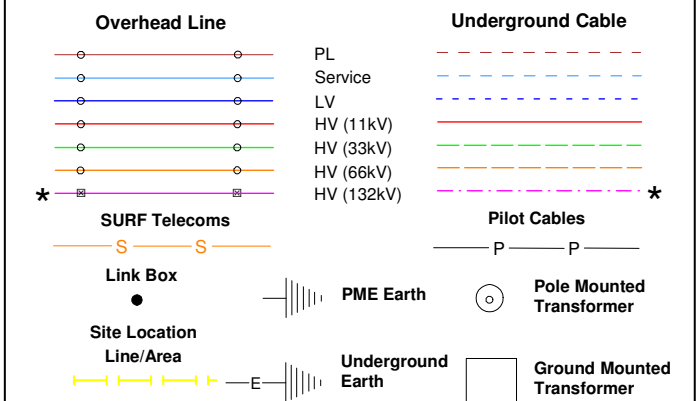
Overhead Line

Underground Cable

PL
Service
LV
HV (11kV)
HV (33kV)
HV (66kV)
HV (132kV)

*

*

SURF Telecoms

S S

Pilot Cables

P P

Link Box

PME Earth

Pole Mounted Transformer

Site Location Line/Area

E

Underground Earth

Ground Mounted Transformer